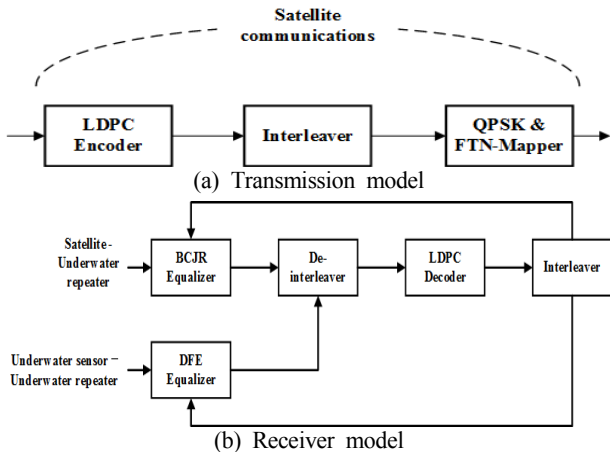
Satellite communications

LDPC Encoder

Interleaver

QPSK & FTN-Mapper

(a) Transmission model

Satellite - Underwater repeater

BCJR Equalizer

De-interleaver

LDPC Decoder

Interleaver

Underwater sensor - Underwater repeater

DFE Equalizer

(b) Receiver model